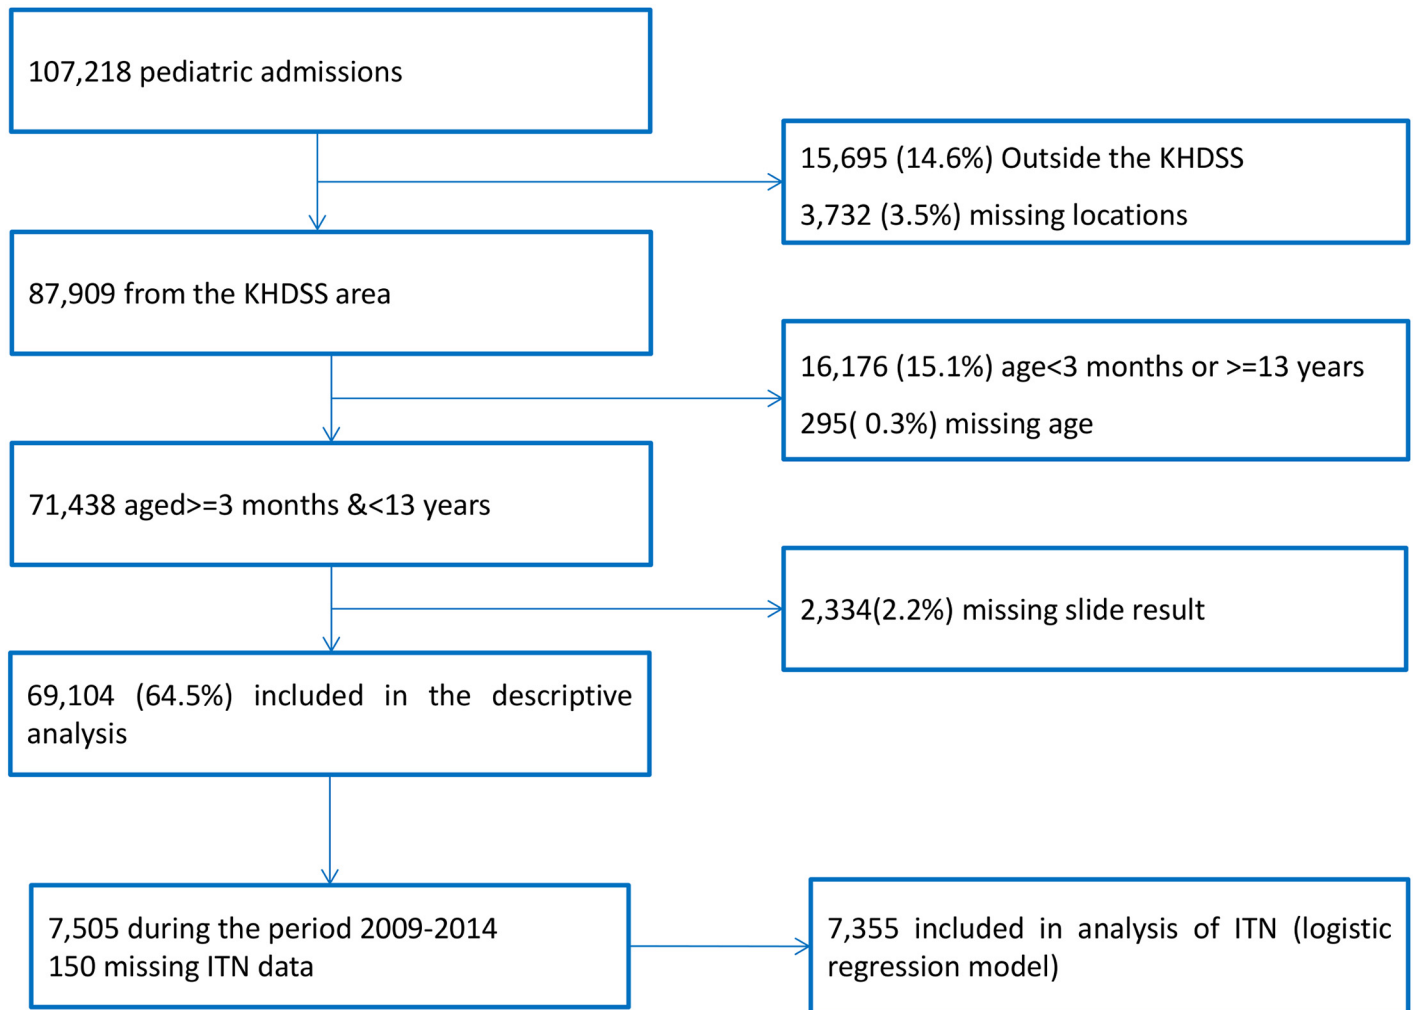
107,218 pediatric admissions

15,695 (14.6%) Outside the KHDSS
3,732 (3.5%) missing locations

87,909 from the KHDSS area

16,176 (15.1%) age<3 months or >=13 years
295( 0.3%) missing age

71,438 aged>=3 months &<13 years

2,334(2.2%) missing slide result

69,104 (64.5%) included in the descriptive analysis

7,505 during the period 2009-2014
150 missing ITN data

7,355 included in analysis of ITN (logistic regression model)